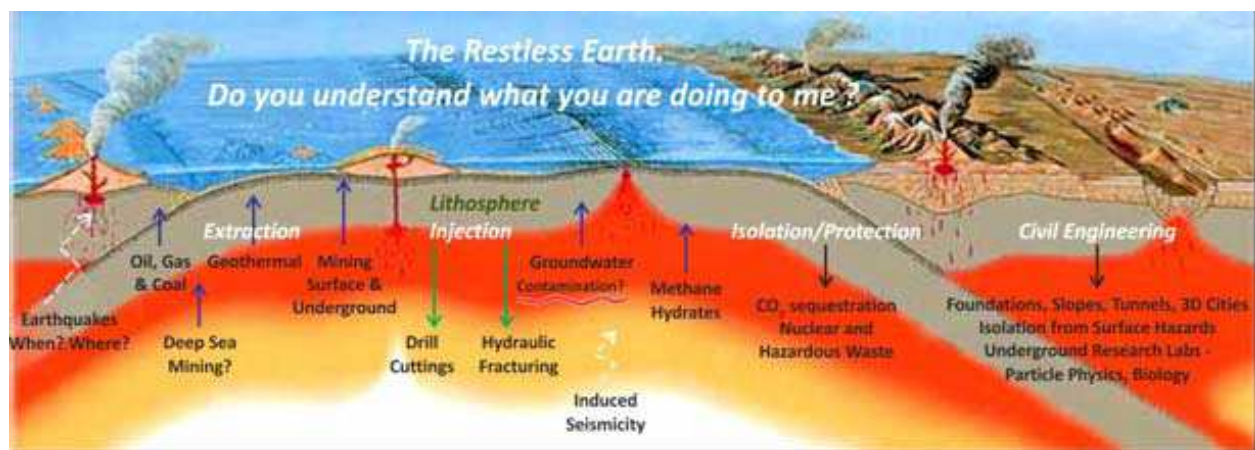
The Restless Earth.
Do you understand what you are doing to me ?

Lithosphere

Extraction

Injection

Isolation/Protection

Civil Engineering

Oil, Gas & Coal

Geothermal

Mining Surface & Underground

Groundwater Contamination?

Methane Hydrates

Earthquakes When? Where?

Deep Sea Mining?

Drill Cuttings

Hydraulic Fracturing

Induced Seismicity

$CO_2$ sequestration Nuclear and Hazardous Waste

Foundations, Slopes, Tunnels, 3D Cities Isolation from Surface Hazards Underground Research Labs - Particle Physics, Biology